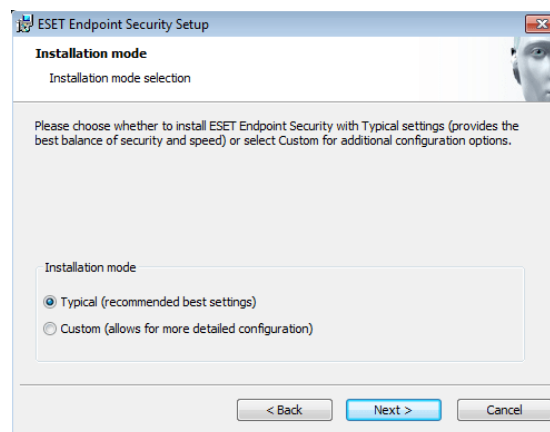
ESET Endpoint Security Setup

Installation mode

Installation mode selection

Please choose whether to install ESET Endpoint Security with Typical settings (provides the best balance of security and speed) or select Custom for additional configuration options.

Installation mode

Typical (recommended best settings)

Custom (allows for more detailed configuration)

< Back

Next >

Cancel